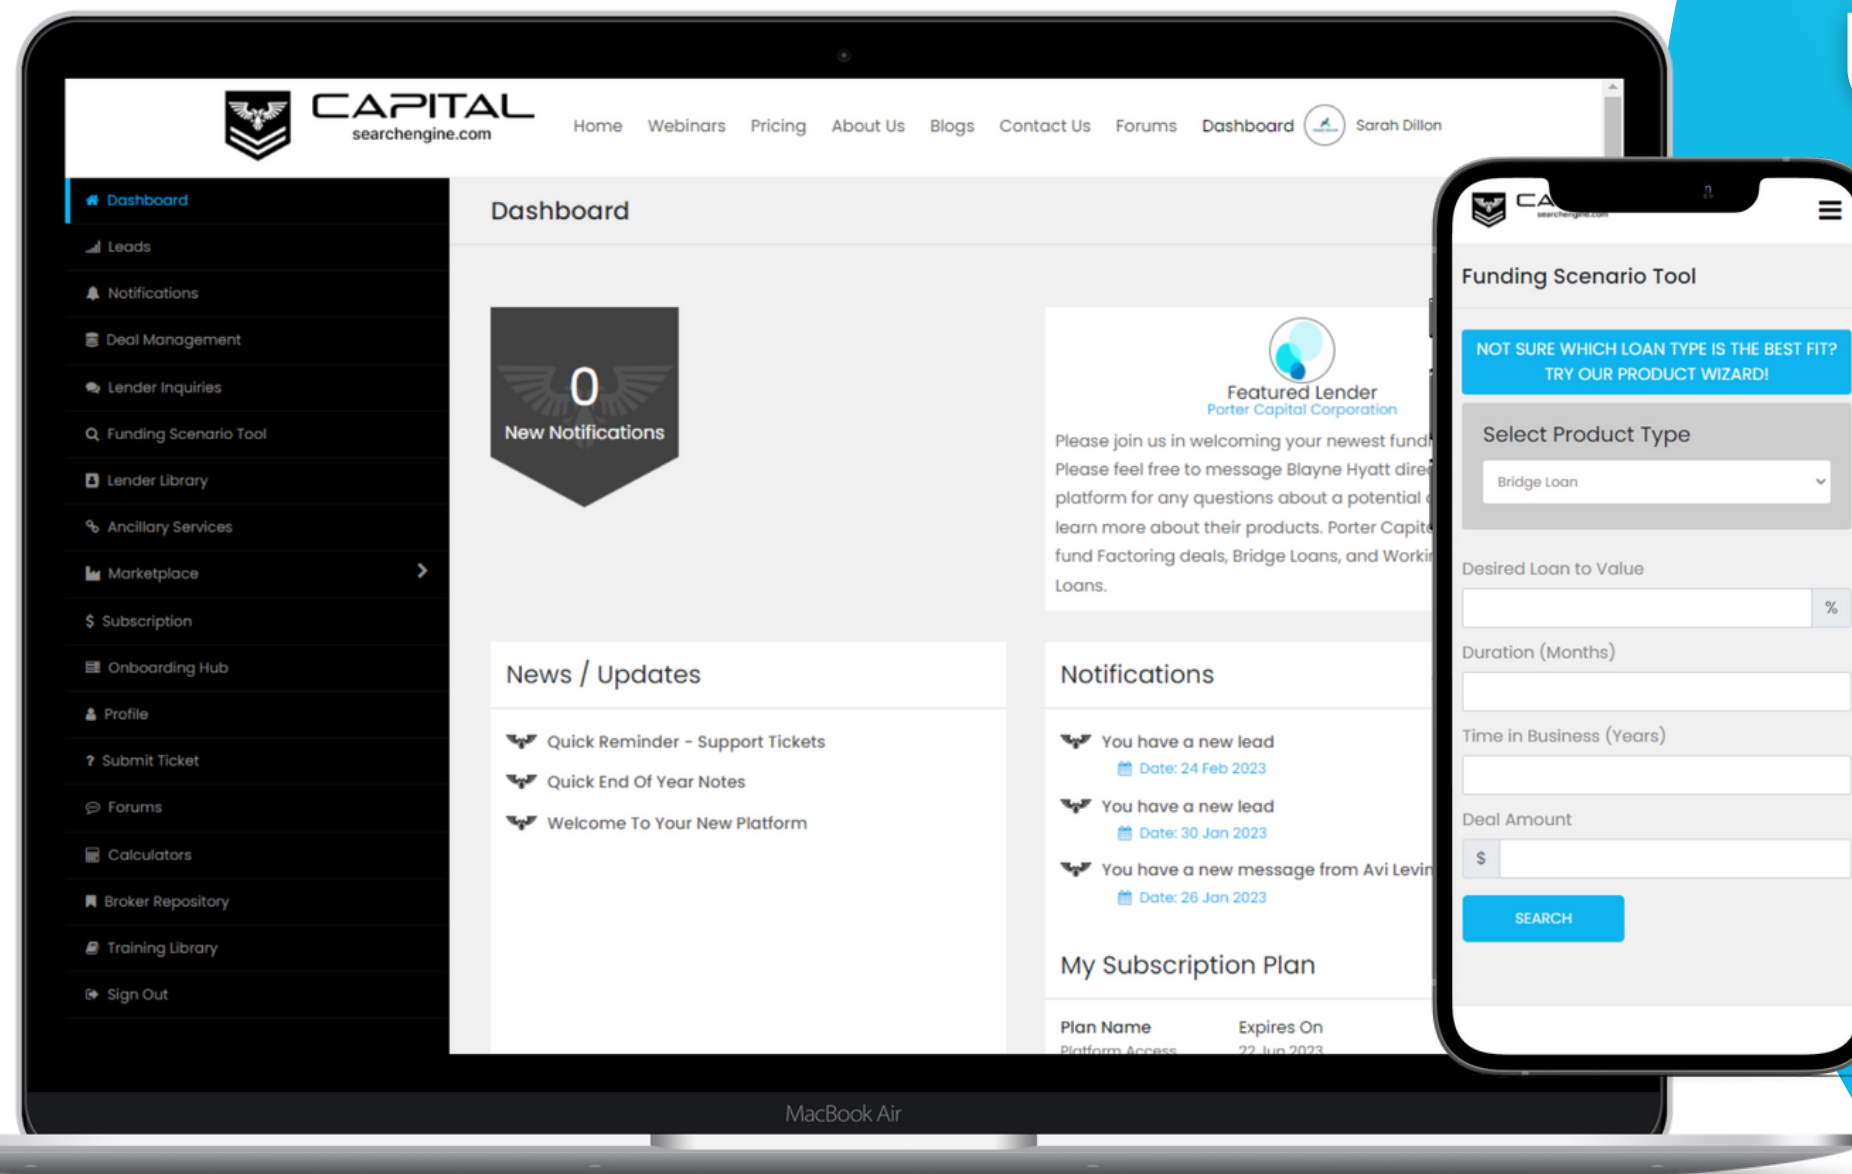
CAPITAL
searchengine.com

Home Webinars Pricing About Us Blogs Contact Us Forums Dashboard Sarah Dillon

Dashboard
Leads
Notifications
Deal Management
Lender Inquiries
Funding Scenario Tool
Lender Library
Ancillary Services
Marketplace
Subscription
Onboarding Hub
Profile
Submit Ticket
Forums
Calculators
Broker Repository
Training Library
Sign Out

Dashboard

0
New Notifications

Featured Lender
Porter Capital Corporation
Please join us in welcoming your newest fund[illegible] Please feel free to message Blayne Hyatt dire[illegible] platform for any questions about a potential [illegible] learn more about their products. Porter Capit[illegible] fund Factoring deals, Bridge Loans, and Worki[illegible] Loans.

News / Updates
Quick Reminder - Support Tickets
Quick End Of Year Notes
Welcome To Your New Platform

Notifications
You have a new lead
Date: 24 Feb 2023
You have a new lead
Date: 30 Jan 2023
You have a new message from Avi Levin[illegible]
Date: 26 Jan 2023

My Subscription Plan
Plan Name Expires On
Platform Access 22 Jun 2023

CA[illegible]
searchengine.com
Funding Scenario Tool
NOT SURE WHICH LOAN TYPE IS THE BEST FIT? TRY OUR PRODUCT WIZARD!
Select Product Type
Bridge Loan
Desired Loan to Value
%
Duration (Months)
Time in Business (Years)
Deal Amount
$
SEARCH

MacBook Air